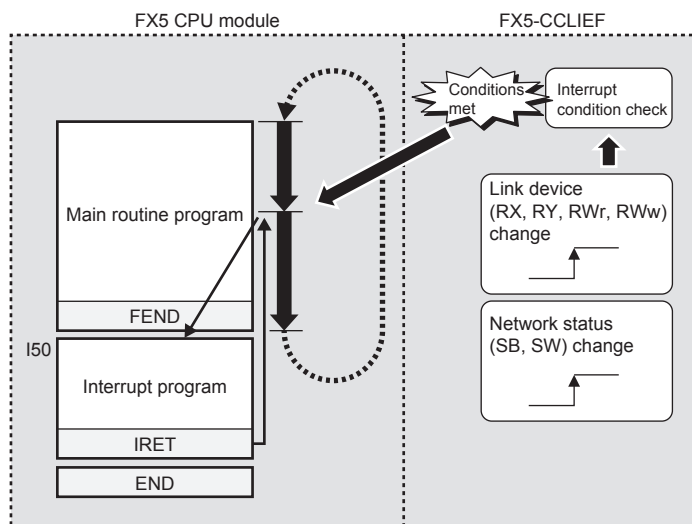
FX5 CPU module

FX5-CCLIEF

Conditions met

Interrupt condition check

Main routine program

FEND

I50

Interrupt program

IRET

END

Link device (RX, RY, RWr, RWw) change

Network status (SB, SW) change